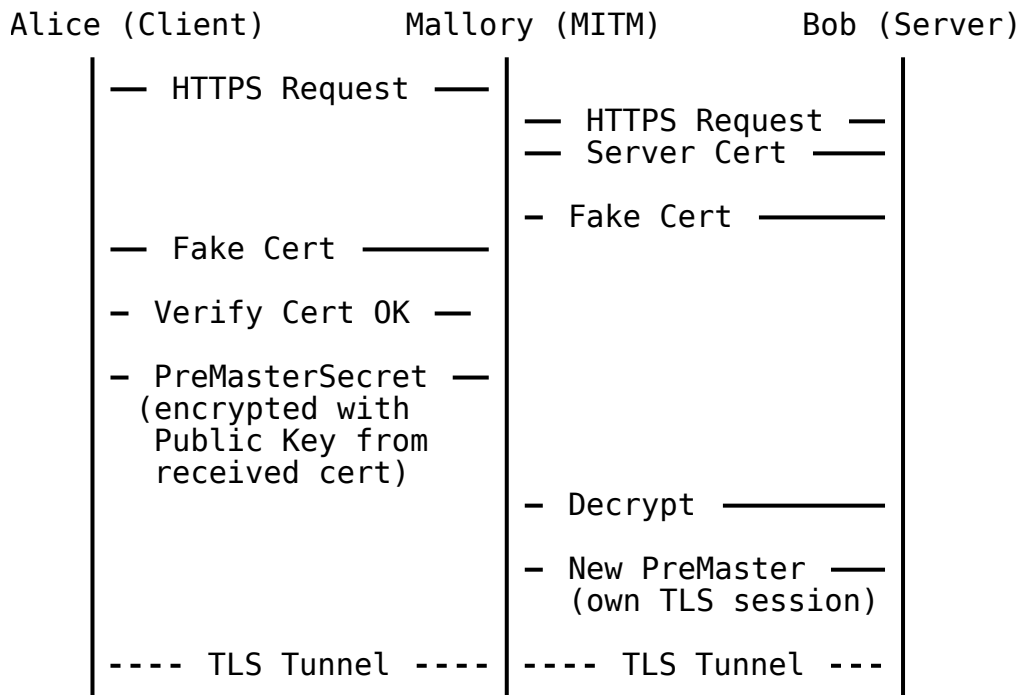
Alice (Client) Mallory (MITM) Bob (Server)

— HTTPS Request —

— HTTPS Request —

— Server Cert —

– Fake Cert —

— Fake Cert —

– Verify Cert OK —

– PreMasterSecret — (encrypted with Public Key from received cert)

– Decrypt —

– New PreMaster — (own TLS session)

---- TLS Tunnel ---- ---- TLS Tunnel ---